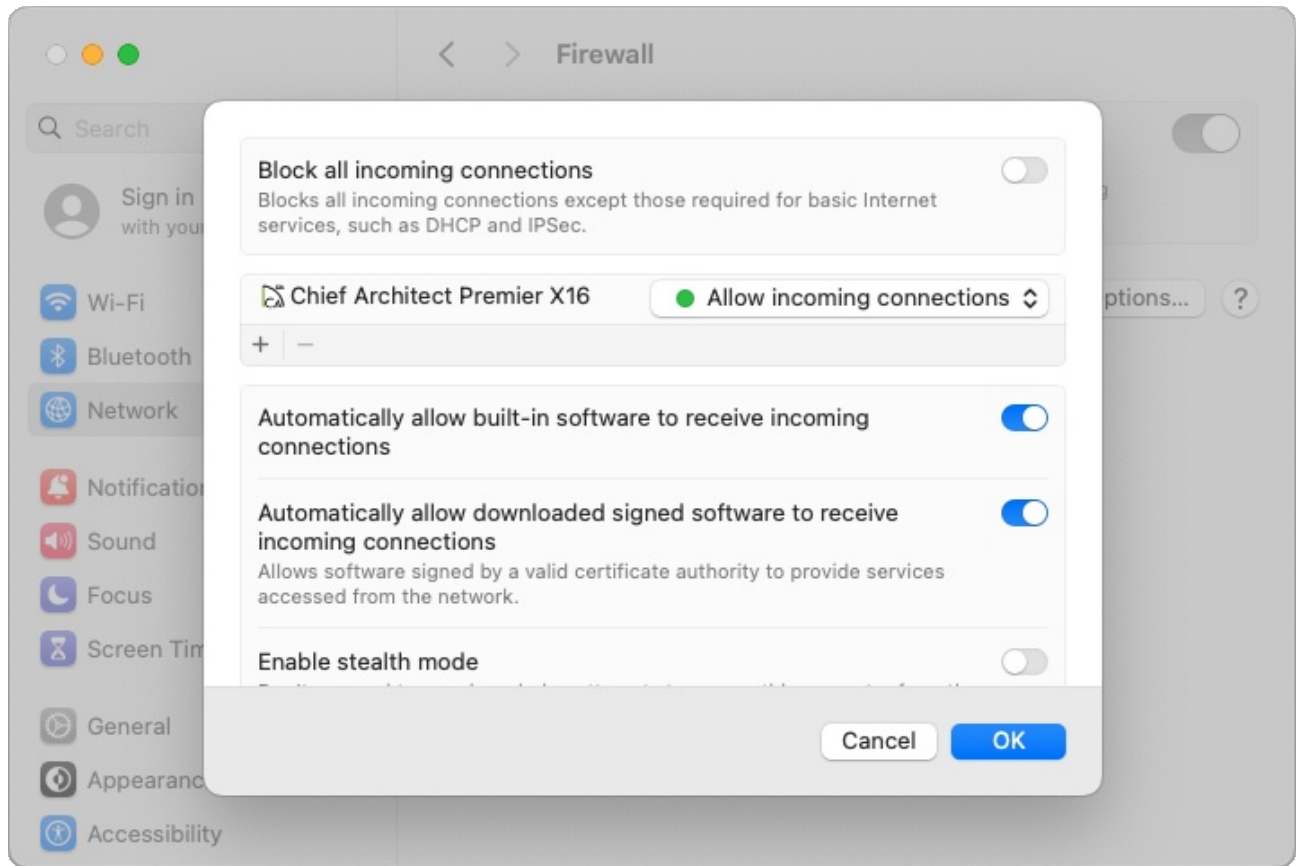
Firewall

Search

Sign in
with your

Wi-Fi
Bluetooth
Network
Notification
Sound
Focus
Screen Tim
General
Appearanc
Accessibility

ptions...
?

Block all incoming connections
Blocks all incoming connections except those required for basic Internet services, such as DHCP and IPSec.

Chief Architect Premier X16
Allow incoming connections

+ −

Automatically allow built-in software to receive incoming connections

Automatically allow downloaded signed software to receive incoming connections
Allows software signed by a valid certificate authority to provide services accessed from the network.

Enable stealth mode
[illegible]

Cancel
OK